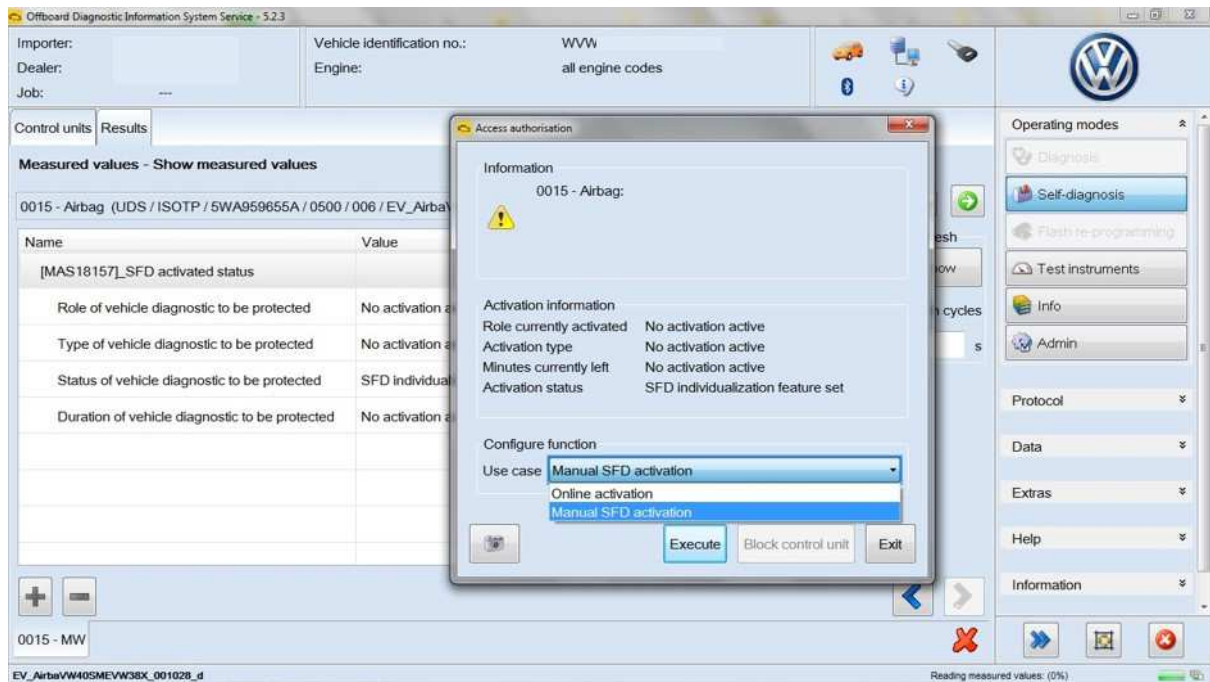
Offboard Diagnostic Information System Service - 5.2.3

Importer:
Dealer:
Job: ---

Vehicle identification no.: WVW
Engine: all engine codes

Control units | Results

Measured values - Show measured values

0015 - Airbag (UDS / ISOTP / 5WA959655A / 0500 / 006 / EV_Airba

| Name | Value |
|---|---|
| [MAS18157]_SFD activated status | |
| Role of vehicle diagnostic to be protected | No activation a |
| Type of vehicle diagnostic to be protected | No activation a |
| Status of vehicle diagnostic to be protected | SFD individual |
| Duration of vehicle diagnostic to be protected | No activation a |

esh
ow
cycles
s

0015 - MW

Access authorisation

Information
0015 - Airbag:

Activation information
Role currently activated No activation active
Activation type No activation active
Minutes currently left No activation active
Activation status SFD individualization feature set

Configure function
Use case Manual SFD activation
Online activation
Manual SFD activation

Execute Block control unit Exit

Operating modes
Diagnosis
Self-diagnosis
Flash re-programming
Test instruments
Info
Admin

Protocol
Data
Extras
Help
Information

EV_AirbaVW40SMEVW38X_001028_d
Reading measured values: (0%)